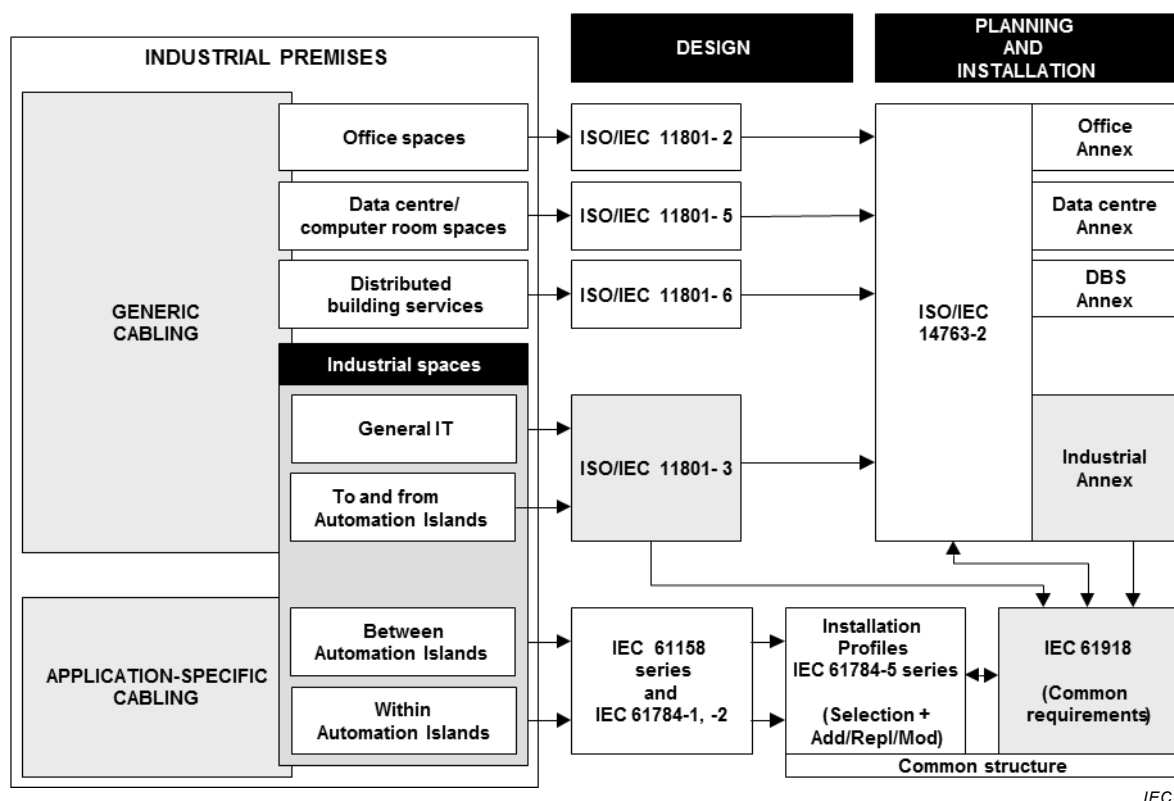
INDUSTRIAL PREMISES

DESIGN

PLANNING AND INSTALLATION

GENERIC CABLING

Office spaces

Data centre/ computer room spaces

Distributed building services

Industrial spaces

General IT

To and from Automation Islands

APPLICATION-SPECIFIC CABLING

Between Automation Islands

Within Automation Islands

ISO/IEC 11801- 2

ISO/IEC 11801- 5

ISO/IEC 11801- 6

ISO/IEC 11801- 3

IEC 61158 series and IEC 61784-1, -2

ISO/IEC 14763-2

Office Annex

Data centre Annex

DBS Annex

Industrial Annex

Installation Profiles IEC 61784-5 series (Selection + Add/Repl/Mod)

IEC 61918 (Common requirements)

Common structure

IEC